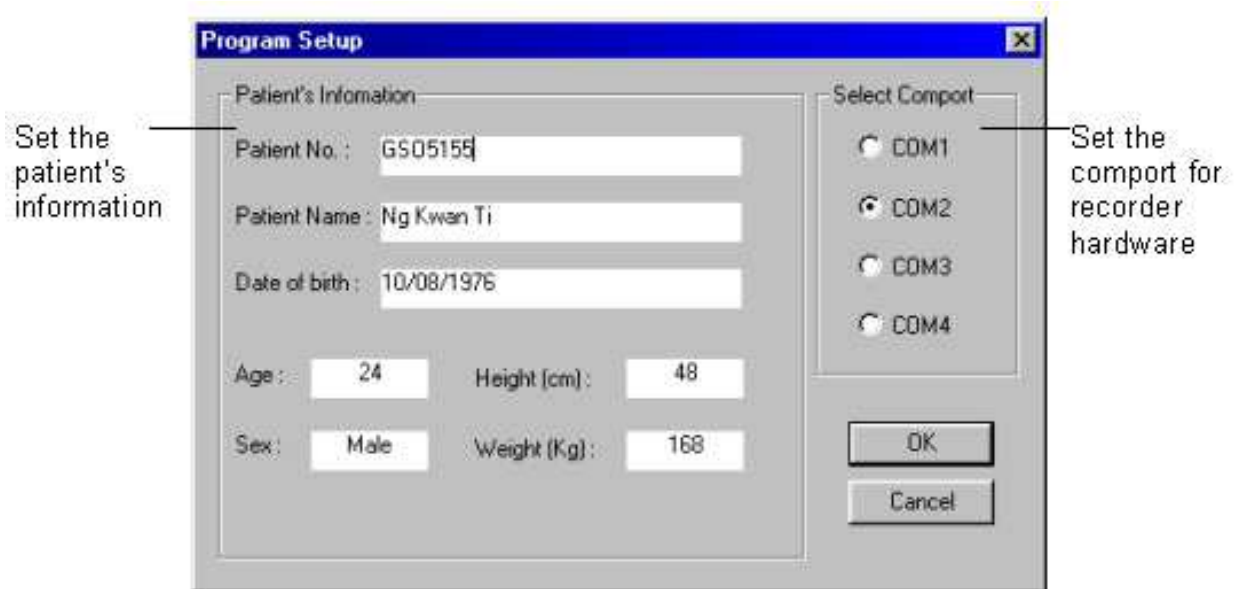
Program Setup

Set the patient's information

Patient's Infomation

Patient No. : GS05155

Patient Name : Ng Kwan Ti

Date of birth : 10/08/1976

Age : 24

Height (cm) : 48

Sex : Male

Weight (Kg) : 168

Select Comport

COM1

COM2

COM3

COM4

Set the comport for recorder hardware

OK

Cancel